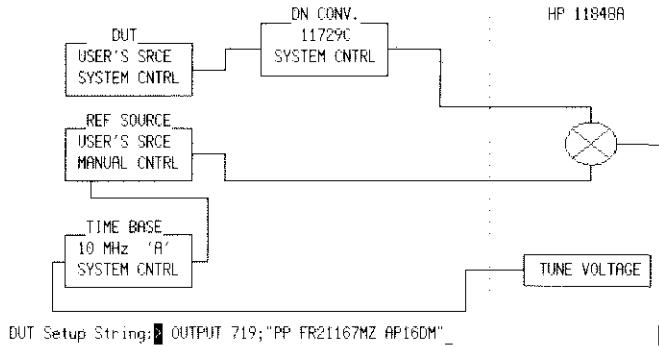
DUT
USER'S SRCE
SYSTEM CNTRL

DN CONV.
11729C
SYSTEM CNTRL

HP 11848A

REF SOURCE
USER'S SRCE
MANUAL CNTRL

TIME BASE
10 MHz 'A'
SYSTEM CNTRL

TUNE VOLTAGE

DUT Setup String: OUTPUT 719;"PP FR21167MZ AP16DM"_